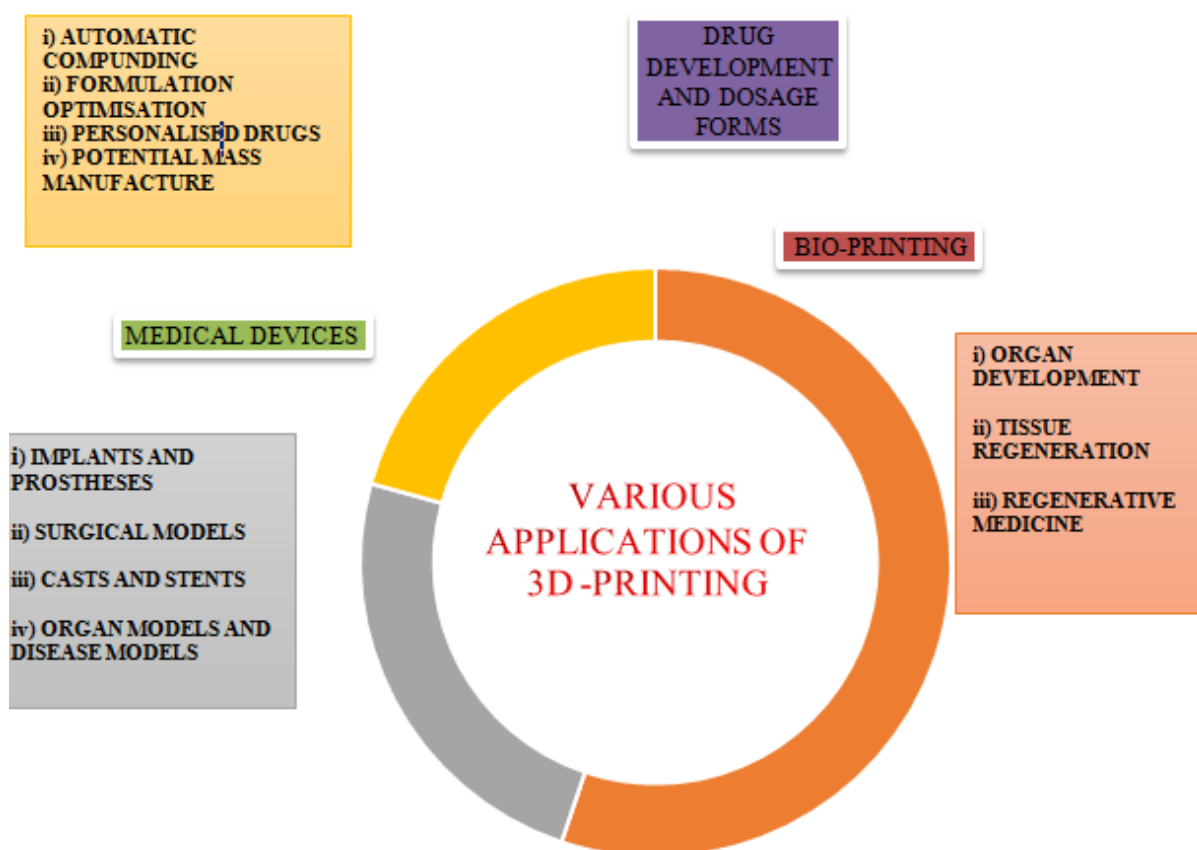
i) AUTOMATIC COMPUNDING
ii) FORMULATION OPTIMISATION
iii) PERSONALISED DRUGS
iv) POTENTIAL MASS MANUFACTURE

DRUG DEVELOPMENT AND DOSAGE FORMS

BIO-PRINTING

MEDICAL DEVICES

i) ORGAN DEVELOPMENT

ii) TISSUE REGENERATION

iii) REGENERATIVE MEDICINE

i) IMPLANTS AND PROSTHESES

ii) SURGICAL MODELS

iii) CASTS AND STENTS

iv) ORGAN MODELS AND DISEASE MODELS

VARIOUS APPLICATIONS OF 3D -PRINTING